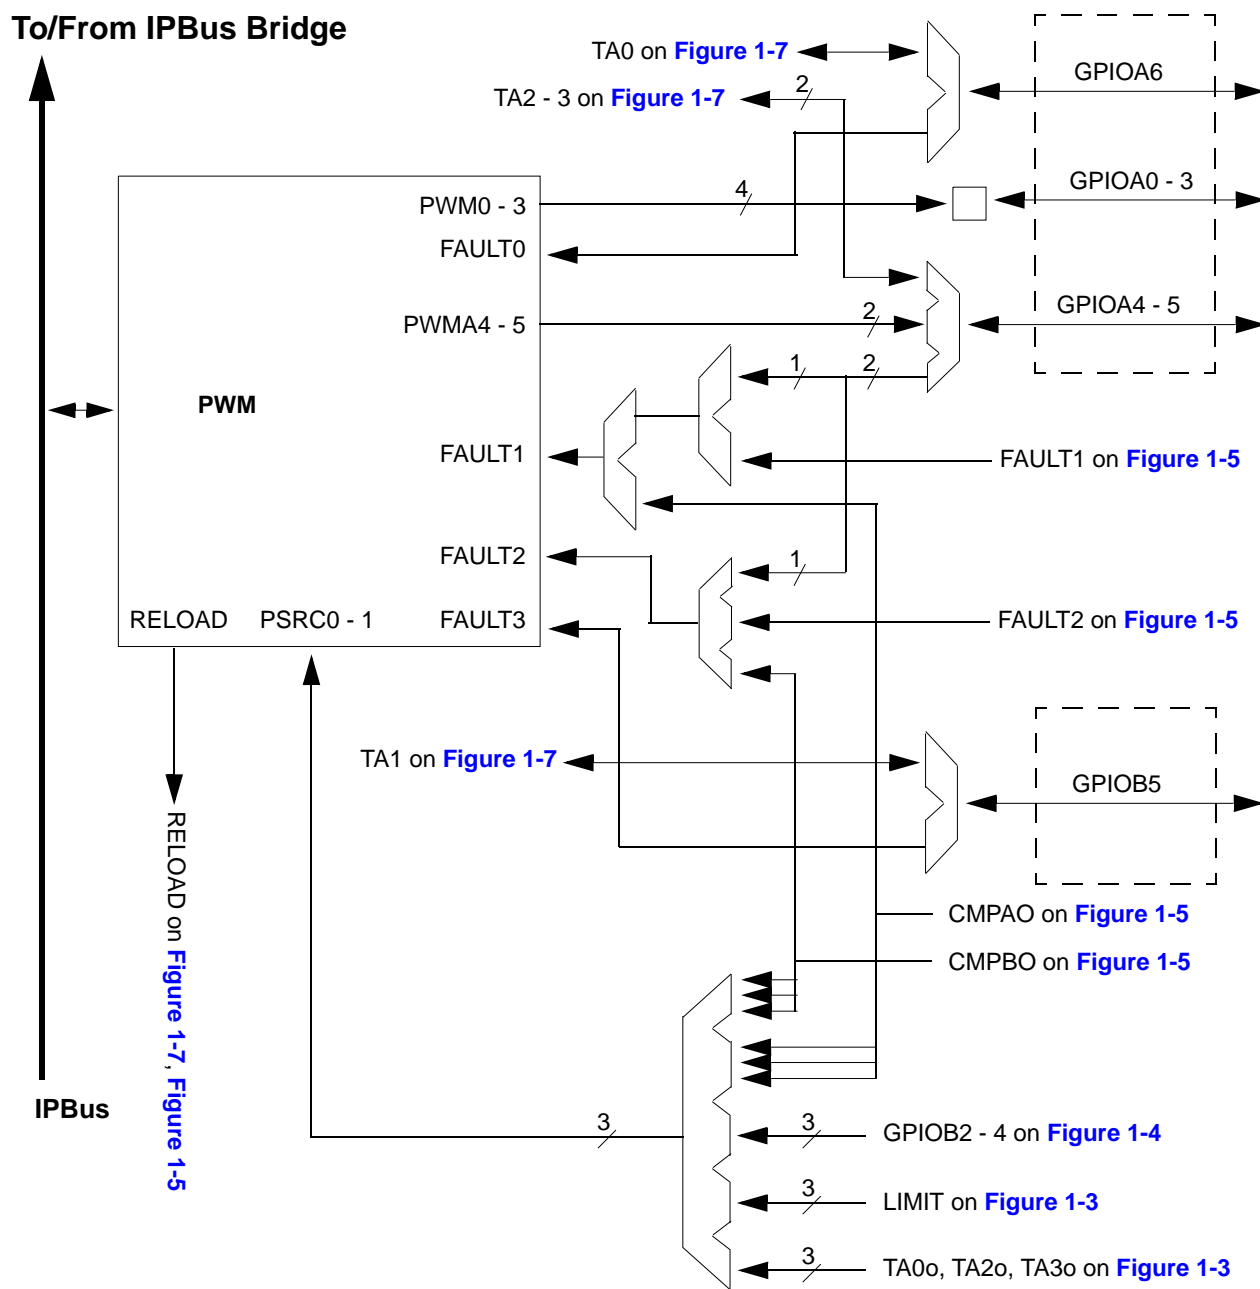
To/From IPBus Bridge

TA0 on Figure 1-7

TA2 - 3 on Figure 1-7

2

GPIOA6

PWM0 - 3

4

GPIOA0 - 3

FAULT0

PWMA4 - 5

2

GPIOA4 - 5

1

2

PWM

FAULT1

FAULT1 on Figure 1-5

FAULT2

1

FAULT2 on Figure 1-5

RELOAD

PSRC0 - 1

FAULT3

TA1 on Figure 1-7

GPIOB5

CMPAO on Figure 1-5

CMPBO on Figure 1-5

RELOAD on Figure 1-7, Figure 1-5

IPBus

3

3

GPIOB2 - 4 on Figure 1-4

3

LIMIT on Figure 1-3

3

TA0o, TA2o, TA3o on Figure 1-3